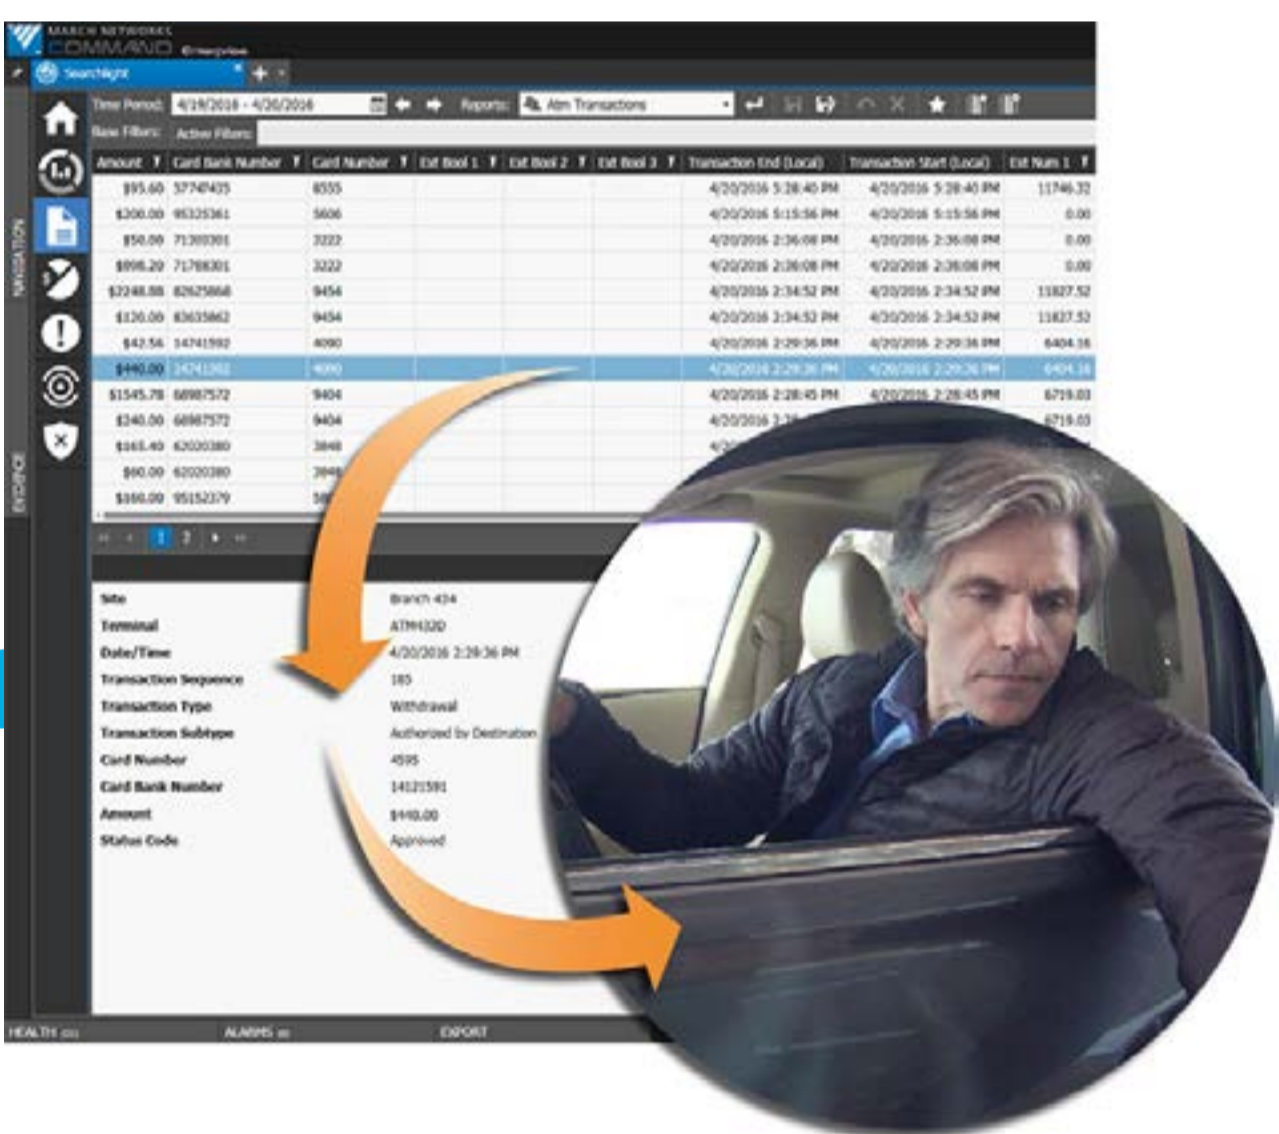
MARCH NETWORKS
COMMAND

Searchlight

Time Period: 4/19/2016 - 4/20/2016
Reports: Atm Transactions
Base Filters:
Active Filters:

NAVIGATION
EVIDENCE

| Amount | Card Bank Number | Card Number | Ext Bool 1 | Ext Bool 2 | Ext Bool 3 | Transaction End (Local) | Transaction Start (Local) | Ext Num 1 |
|---|---|---|---|---|---|---|---|---|
| \$95.60 | 57747435 | 8555 | | | | 4/20/2016 5:28:40 PM | 4/20/2016 5:28:40 PM | 11746.32 |
| \$200.00 | 95325361 | 5606 | | | | 4/20/2016 5:15:56 PM | 4/20/2016 5:15:56 PM | 0.00 |
| \$50.00 | 71300301 | 3222 | | | | 4/20/2016 2:36:08 PM | 4/20/2016 2:36:08 PM | 0.00 |
| \$898.20 | 71788301 | 3222 | | | | 4/20/2016 2:36:08 PM | 4/20/2016 2:36:08 PM | 0.00 |
| \$2248.88 | 82625868 | 9454 | | | | 4/20/2016 2:34:52 PM | 4/20/2016 2:34:52 PM | 11827.52 |
| \$120.00 | 83635862 | 9454 | | | | 4/20/2016 2:34:52 PM | 4/20/2016 2:34:52 PM | 11827.52 |
| \$42.56 | 14741592 | 4090 | | | | 4/20/2016 2:29:36 PM | 4/20/2016 2:29:36 PM | 6404.16 |
| \$440.00 | 14741592 | 4090 | | | | 4/20/2016 2:29:36 PM | 4/20/2016 2:29:36 PM | 6404.16 |
| \$1545.78 | 68987572 | 9404 | | | | 4/20/2016 2:28:45 PM | 4/20/2016 2:28:45 PM | 6719.03 |
| \$240.00 | 68987572 | 9404 | | | | 4/20/2016 2:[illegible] | | 6719.03 |
| \$165.40 | 62020380 | 3848 | | | | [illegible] | | |
| \$60.00 | 62020380 | 3848 | | | | | | |
| \$160.00 | 95152379 | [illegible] | | | | | | |

1 2

Site Branch 434
Terminal ATM432D
Date/Time 4/20/2016 2:29:36 PM
Transaction Sequence 185
Transaction Type Withdrawal
Transaction Subtype Authorized by Destination
Card Number 4595
Card Bank Number 14121591
Amount \$440.00
Status Code Approved

HEALTH ALARMS EXPORT